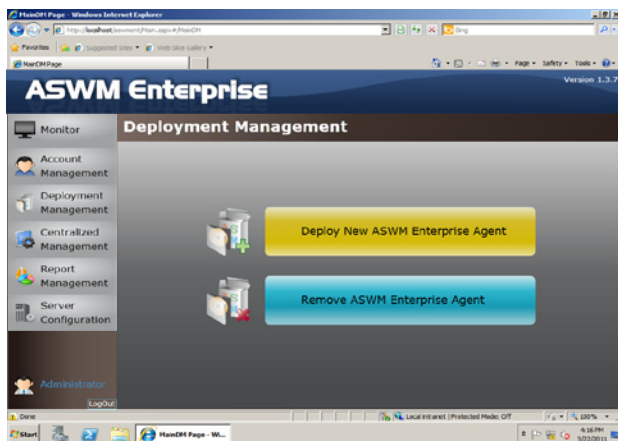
MainDM Page - Windows Internet Explorer

http://localhost/aswment/Main.aspx#/MainDM

Bing

Favorites | Suggested Sites | Web Slice Gallery

MainDM Page

Page ▾ Safety ▾ Tools ▾

ASWM Enterprise

Version 1.3.7

Monitor

Account Management

Deployment Management

Centralized Management

Report Management

Server Configuration

Administrator

LogOut

Deployment Management

Deploy New ASWM Enterprise Agent

Remove ASWM Enterprise Agent

Done

Local intranet | Protected Mode: Off

100%

Start

MainDM Page - Wi...

4:16 PM
3/22/2011